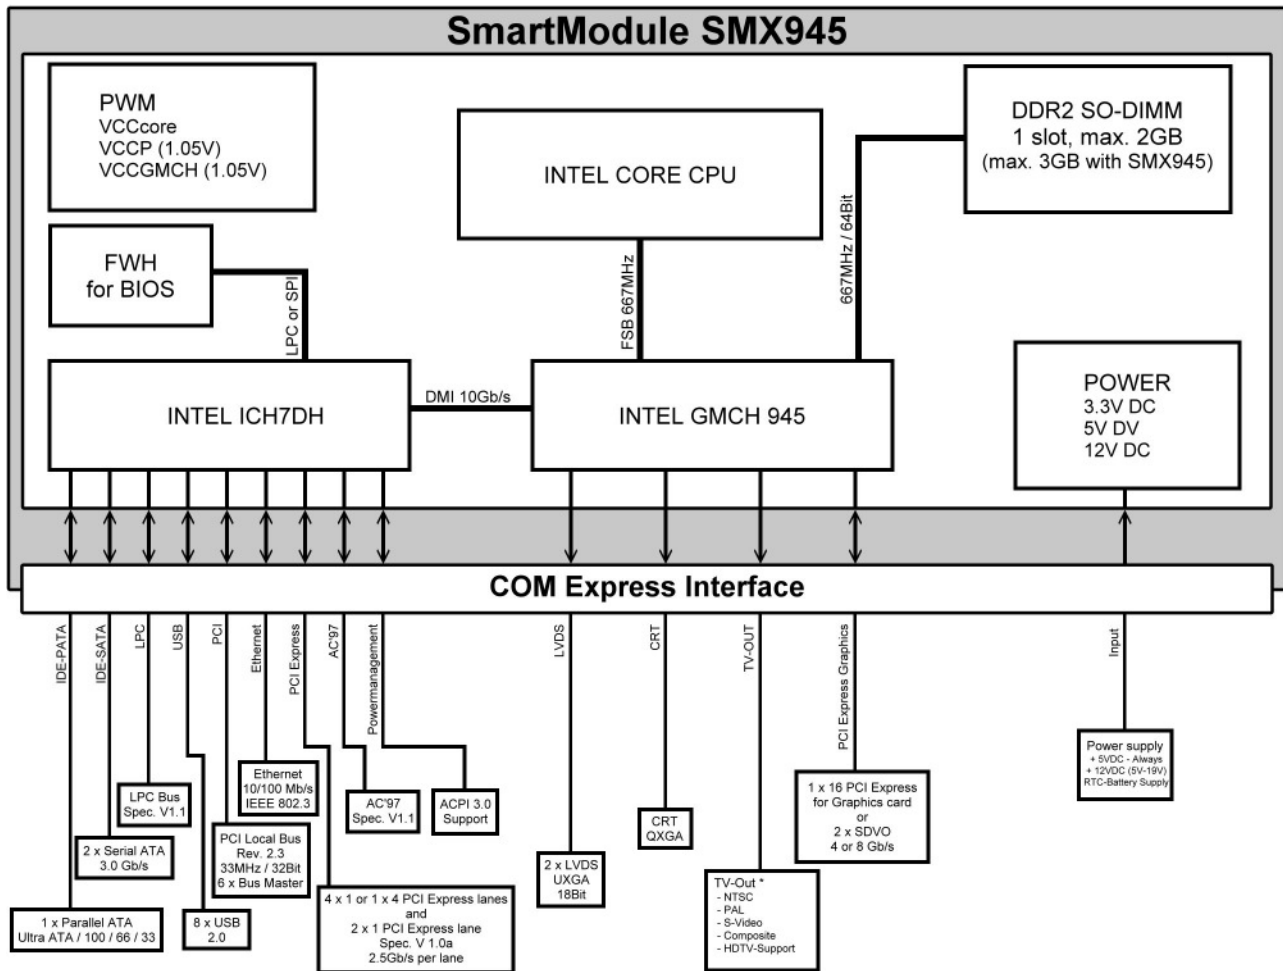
SmartModule SMX945

PWM
VCCcore
VCCP (1.05V)
VCCGMCH (1.05V)

INTEL CORE CPU

DDR2 SO-DIMM
1 slot, max. 2GB
(max. 3GB with SMX945)

FWH
for BIOS

LPC or SPI

FSB 667MHz

667MHz / 64Bit

INTEL ICH7DH

DMI 10Gb/s

INTEL GMCH 945

POWER
3.3V DC
5V DV
12V DC

COM Express Interface

IDE-PATA

IDE-SATA

LPC

USB

PCI

Ethernet

PCI Express

AC'97

Powermanagement

LVDS

CRT

TV-OUT

PCI Express Graphics

Input

Ethernet
10/100 Mb/s
IEEE 802.3

LPC Bus
Spec. V1.1

AC'97
Spec. V1.1

ACPI 3.0
Support

CRT
QXGA

1 x 16 PCI Express
for Graphics card
or
2 x SDVO
4 or 8 Gb/s

Power supply
+ 5VDC - Always
+ 12VDC (5V-19V)
RTC-Battery Supply

2 x Serial ATA
3.0 Gb/s

PCI Local Bus
Rev. 2.3
33MHz / 32Bit
6 x Bus Master

2 x LVDS
UXGA
18Bit

4 x 1 or 1 x 4 PCI Express lanes
and
2 x 1 PCI Express lane
Spec. V 1.0a
2.5Gb/s per lane

TV-Out *
- NTSC
- PAL
- S-Video
- Composite
- HDTV-Support

1 x Parallel ATA
Ultra ATA / 100 / 66 / 33

8 x USB
2.0